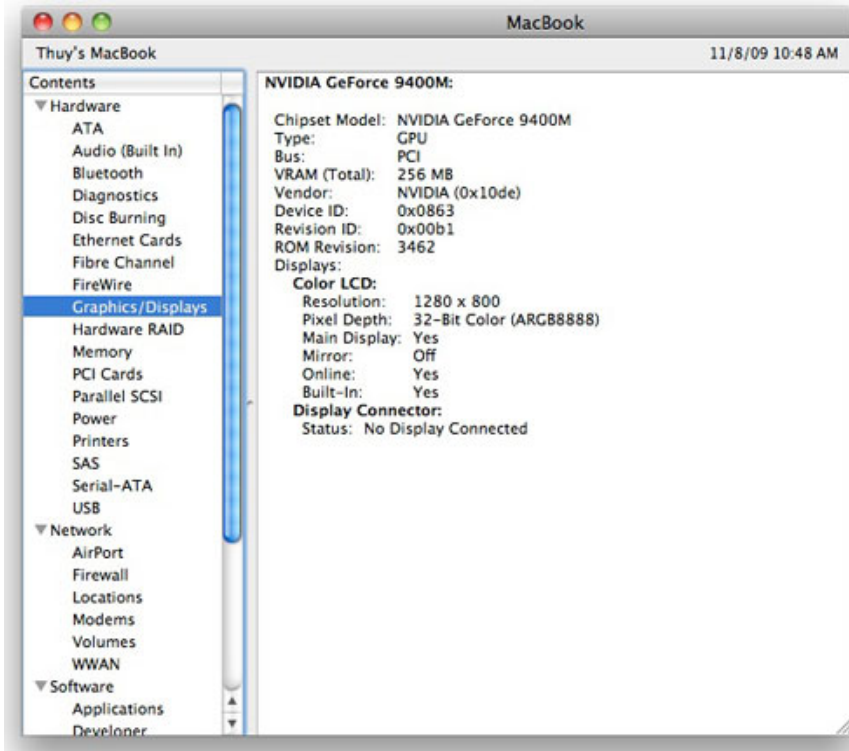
MacBook

Thuy's MacBook

11/8/09 10:48 AM

Contents
▼Hardware
ATA
Audio (Built In)
Bluetooth
Diagnostics
Disc Burning
Ethernet Cards
Fibre Channel
FireWire
Graphics/Displays
Hardware RAID
Memory
PCI Cards
Parallel SCSI
Power
Printers
SAS
Serial-ATA
USB
▼Network
AirPort
Firewall
Locations
Modems
Volumes
WWAN
▼Software
Applications
Developer

NVIDIA GeForce 9400M:

Chipset Model: NVIDIA GeForce 9400M
Type: GPU
Bus: PCI
VRAM (Total): 256 MB
Vendor: NVIDIA (0x10de)
Device ID: 0x0863
Revision ID: 0x00b1
ROM Revision: 3462
Displays:
Color LCD:
Resolution: 1280 x 800
Pixel Depth: 32-Bit Color (ARGB8888)
Main Display: Yes
Mirror: Off
Online: Yes
Built-In: Yes
Display Connector:
Status: No Display Connected